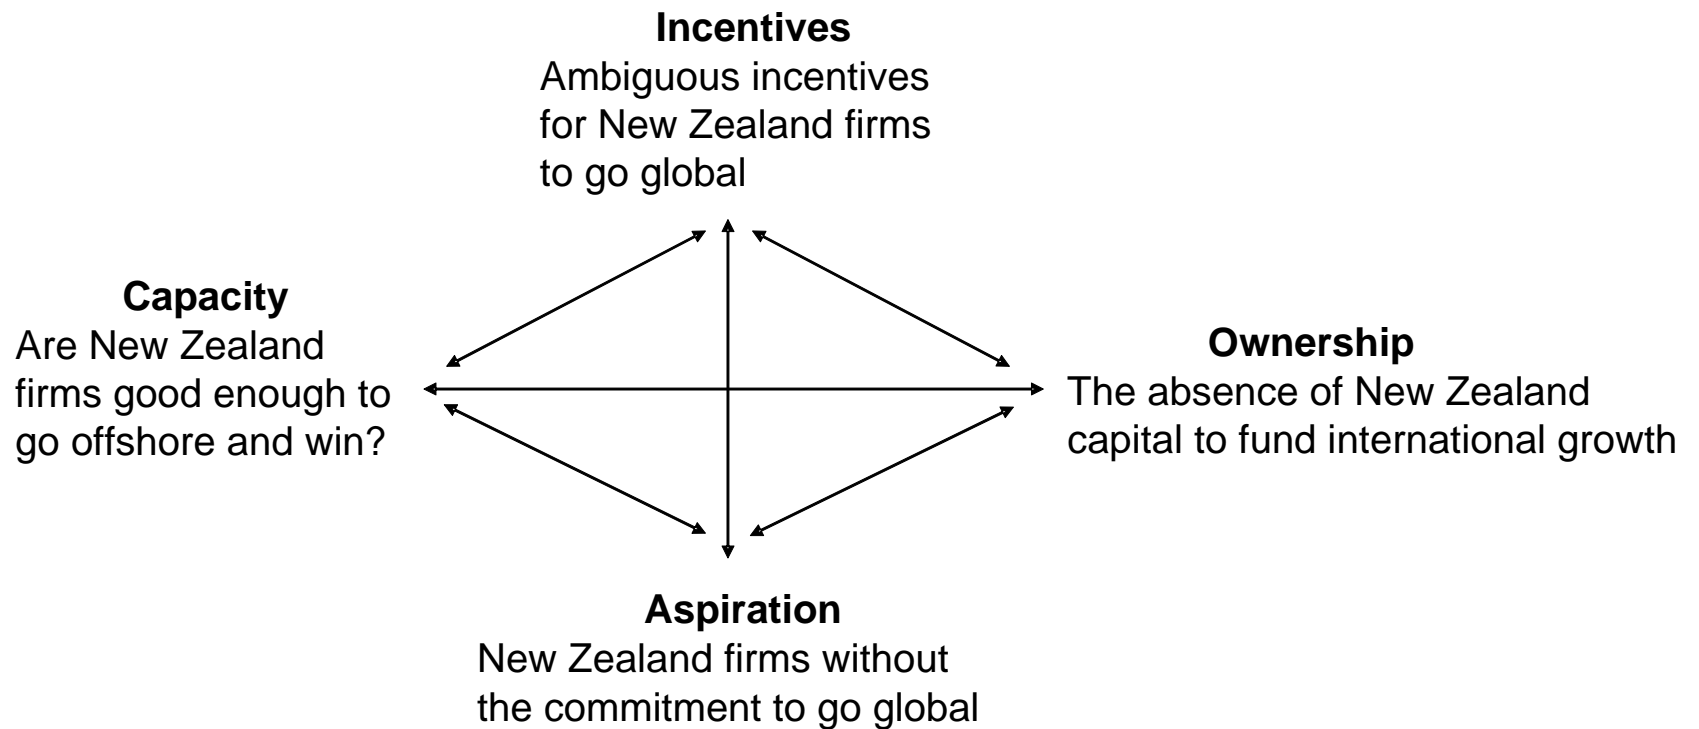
**Incentives**
Ambiguous incentives for New Zealand firms to go global

**Capacity**
Are New Zealand firms good enough to go offshore and win?

**Ownership**
The absence of New Zealand capital to fund international growth

**Aspiration**
New Zealand firms without the commitment to go global